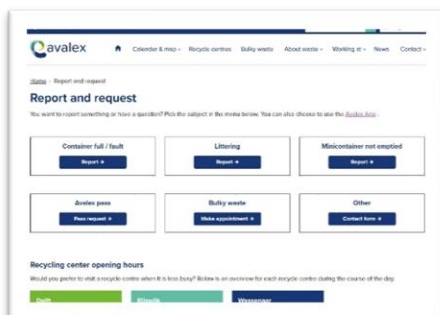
avalex

Calendar & map ⌄ Recycle centres Bulky waste About waste ⌄ Working at ⌄ News Contact ⌄

Home › Report and request

Report and request

You want to report something or have a question? Pick the subject in the menu below. You can also choose to use the Avalex App .

Container full / fault
Report →

Littering
Report →

Minicontainer not emptied
Report →

Avalex pass
Pass request →

Bulky waste
Make appointment →

Other
Contact form →

Recycling center opening hours

Would you prefer to visit a recycle centre when it is less busy? Below is an overview for each recycle centre during the course of the day.

Delft

Rijswijk

Wassenaar